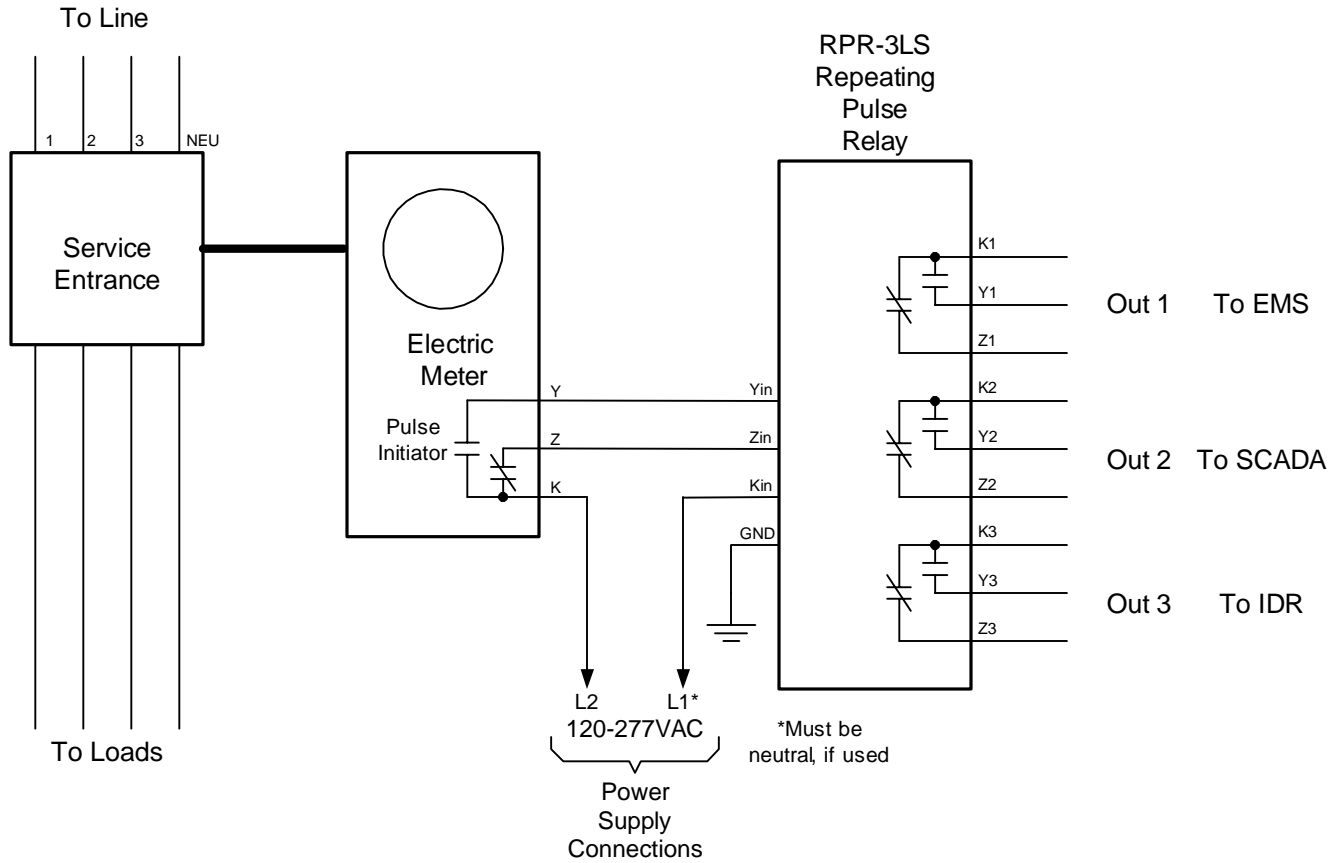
To Line

1 2 3 NEU

Service Entrance

Electric Meter

Pulse Initiator

Y
Z
K

RPR-3LS Repeating Pulse Relay

Yin
Zin
Kin
GND

K1
Y1
Z1
K2
Y2
Z2
K3
Y3
Z3

Out 1 To EMS

Out 2 To SCADA

Out 3 To IDR

L2 L1*
120-277VAC

Power Supply Connections

*Must be neutral, if used

To Loads